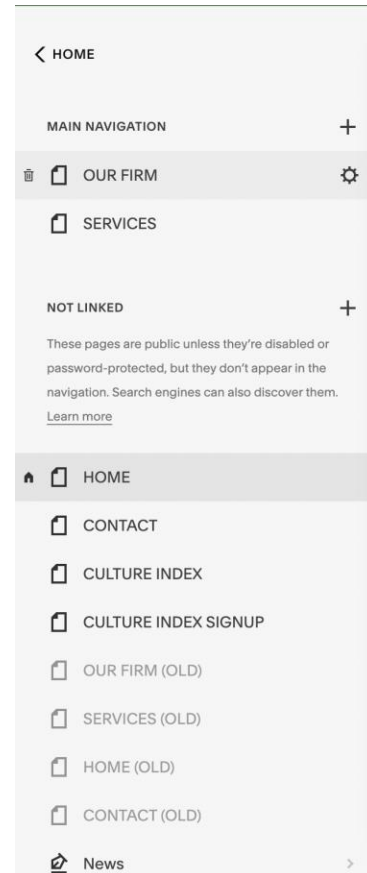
< HOME

MAIN NAVIGATION +

OUR FIRM

SERVICES

NOT LINKED +

These pages are public unless they're disabled or password-protected, but they don't appear in the navigation. Search engines can also discover them. Learn more

HOME

CONTACT

CULTURE INDEX

CULTURE INDEX SIGNUP

OUR FIRM (OLD)

SERVICES (OLD)

HOME (OLD)

CONTACT (OLD)

News >